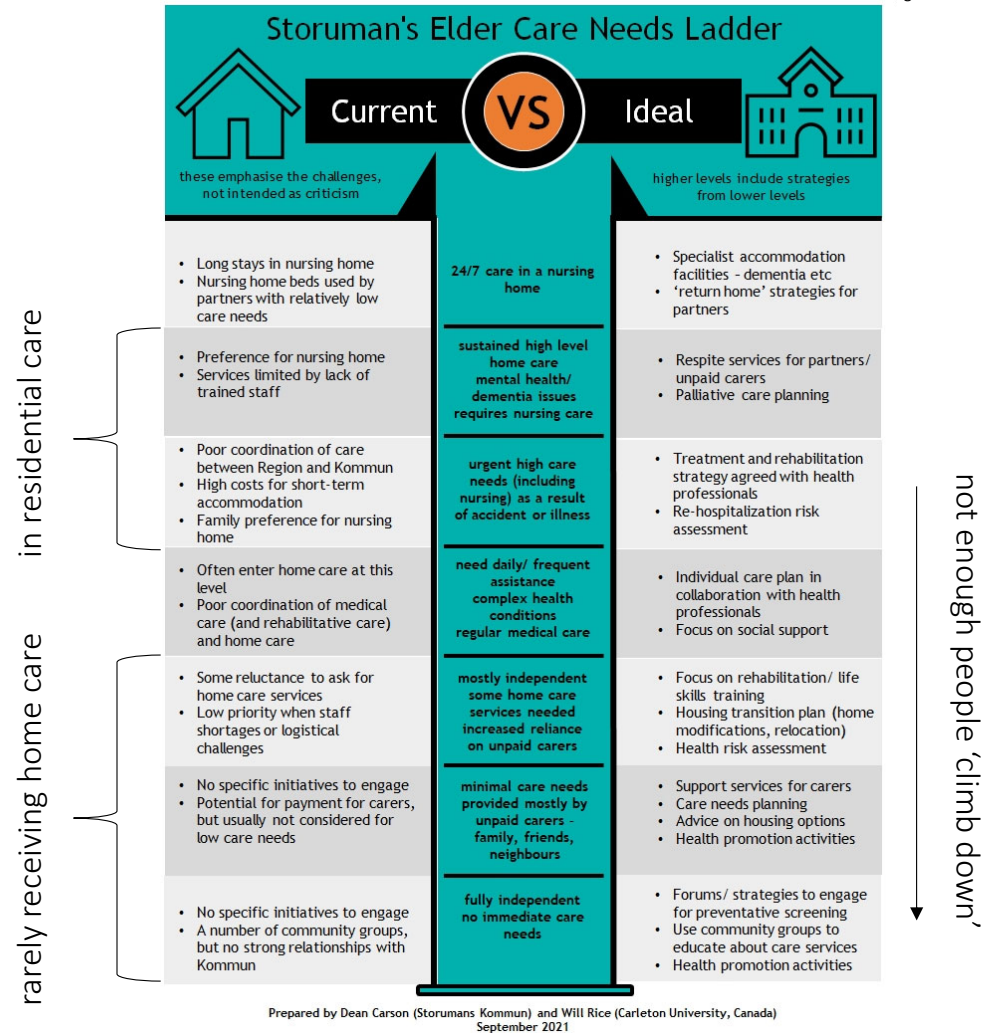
Storuman's Elder Care Needs Ladder

Current VS Ideal

these emphasise the challenges, not intended as criticism

higher levels include strategies from lower levels

in residential care

rarely receiving home care

not enough people 'climb down'

| Current | Level | Ideal |
|---|---|---|
| • Long stays in nursing home • Nursing home beds used by partners with relatively low care needs | 24/7 care in a nursing home | • Specialist accommodation facilities - dementia etc • 'return home' strategies for partners |
| • Preference for nursing home • Services limited by lack of trained staff | sustained high level home care mental health/ dementia issues requires nursing care | • Respite services for partners/ unpaid carers • Palliative care planning |
| • Poor coordination of care between Region and Kommun • High costs for short-term accommodation • Family preference for nursing home | urgent high care needs (including nursing) as a result of accident or illness | • Treatment and rehabilitation strategy agreed with health professionals • Re-hospitalization risk assessment |
| • Often enter home care at this level • Poor coordination of medical care (and rehabilitative care) and home care | need daily/ frequent assistance complex health conditions regular medical care | • Individual care plan in collaboration with health professionals • Focus on social support |
| • Some reluctance to ask for home care services • Low priority when staff shortages or logistical challenges | mostly independent some home care services needed increased reliance on unpaid carers | • Focus on rehabilitation/ life skills training • Housing transition plan (home modifications, relocation) • Health risk assessment |
| • No specific initiatives to engage • Potential for payment for carers, but usually not considered for low care needs | minimal care needs provided mostly by unpaid carers - family, friends, neighbours | • Support services for carers • Care needs planning • Advice on housing options • Health promotion activities |
| • No specific initiatives to engage • A number of community groups, but no strong relationships with Kommun | fully independent no immediate care needs | • Forums/ strategies to engage for preventative screening • Use community groups to educate about care services • Health promotion activities |

Prepared by Dean Carson (Storumans Kommun) and Will Rice (Carleton University, Canada)
September 2021